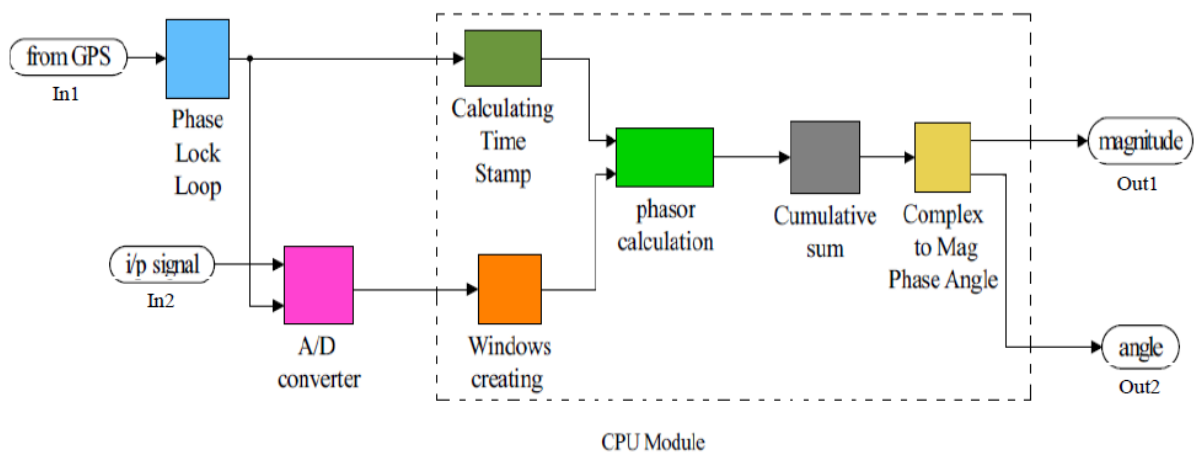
from GPS
In1

Phase Lock Loop

i/p signal
In2

A/D converter

Calculating Time Stamp

Windows creating

phasor calculation

Cumulative sum

Complex to Mag Phase Angle

magnitude
Out1

angle
Out2

CPU Module